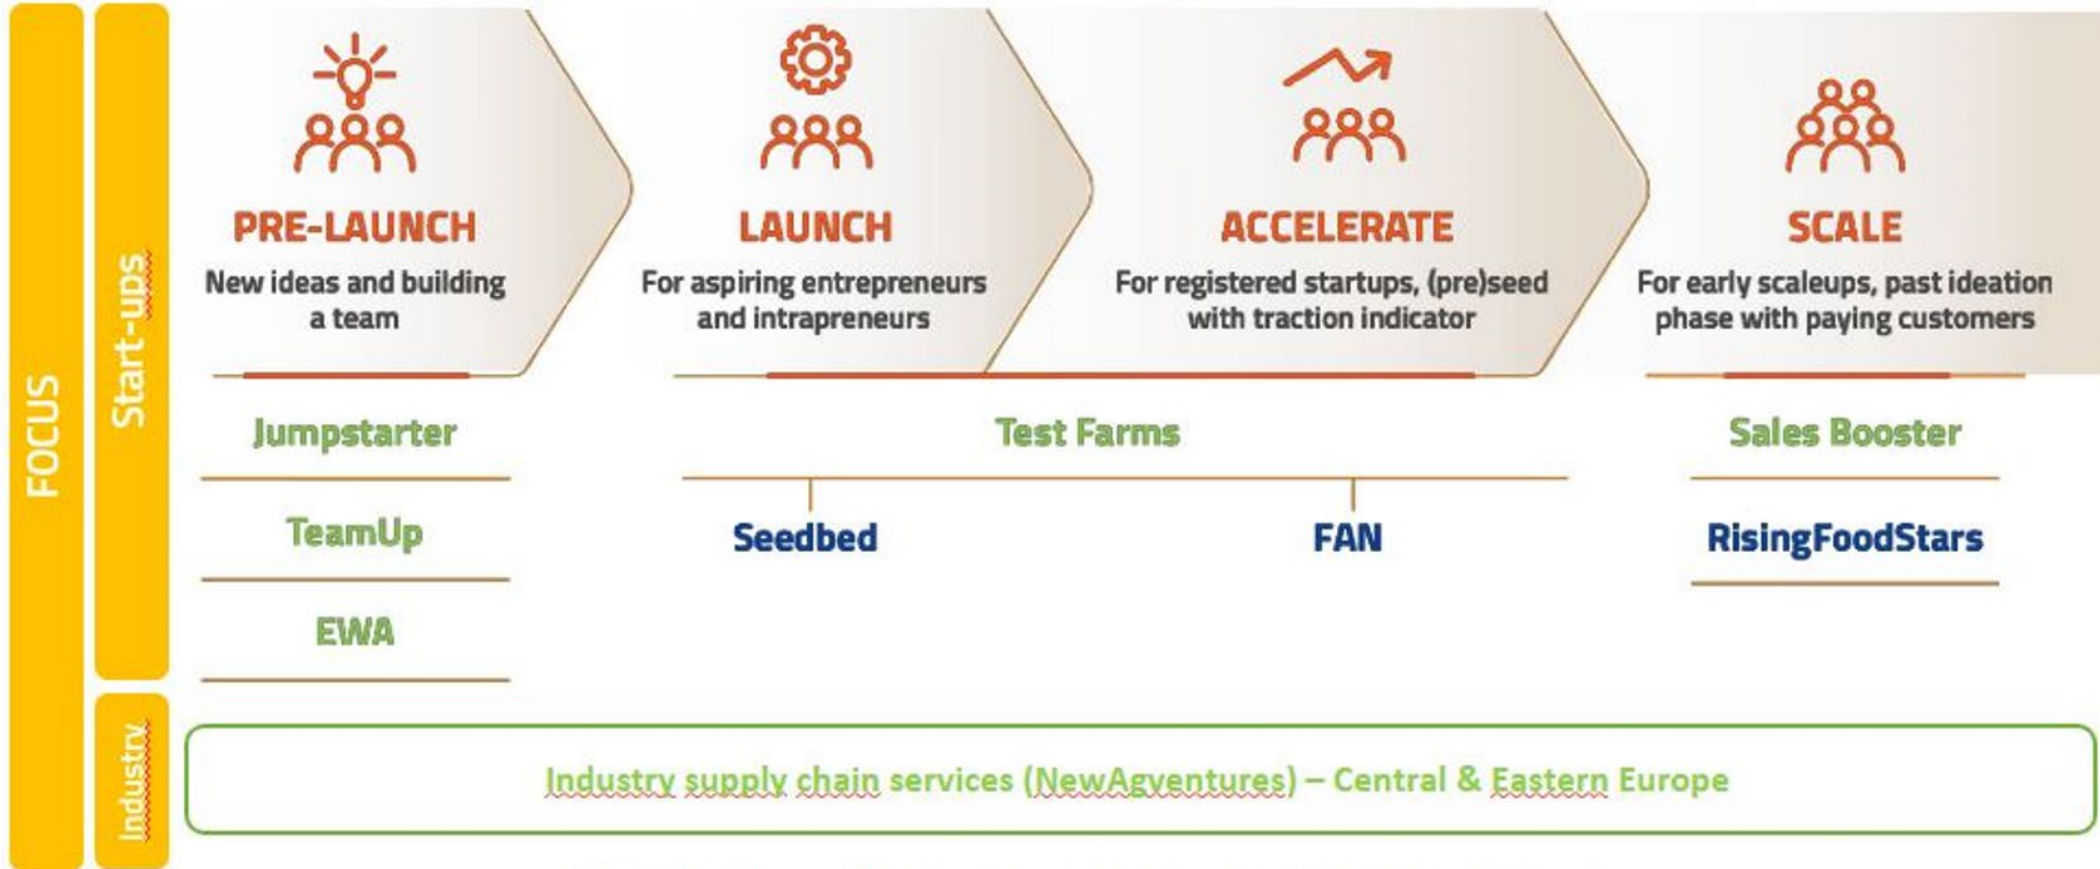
FOCUS

Start-ups

PRE-LAUNCH
New ideas and building a team

LAUNCH
For aspiring entrepreneurs and intrapreneurs

ACCELERATE
For registered startups, (pre)seed with traction indicator

SCALE
For early scaleups, past ideation phase with paying customers

Jumpstarter

TeamUp

EWA

Test Farms

Seedbed

FAN

Sales Booster

RisingFoodStars

Industry

Industry supply chain services (NewAgventures) – Central & Eastern Europe